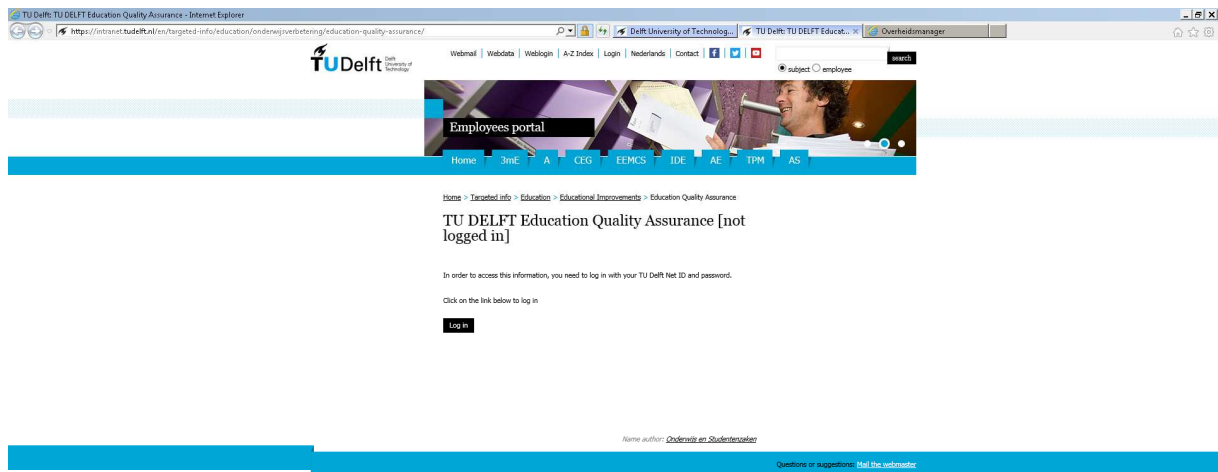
TU Delft: TU DELFT Education Quality Assurance - Internet Explorer

https://intranet.tudelft.nl/en/targeted-info/education/onderwijsverbetering/education-quality-assurance/

Delft University of Technolog... | TU Delft: TU DELFT Educat... × | Overheidsmanager

TU Delft Delft University of Technology

Webmail | Webdata | Weblogin | A-Z Index | Login | Nederlands | Contact

search

subject employee

Employees portal

Home | 3mE | A | CEG | EEMCS | IDE | AE | TPM | AS

Home > Targeted info > Education > Educational Improvements > Education Quality Assurance

TU DELFT Education Quality Assurance [not logged in]

In order to access this information, you need to log in with your TU Delft Net ID and password.

Click on the link below to log in

Log in

Name author: Onderwijs en Studentenzaken

Questions or suggestions: Mail the webmaster